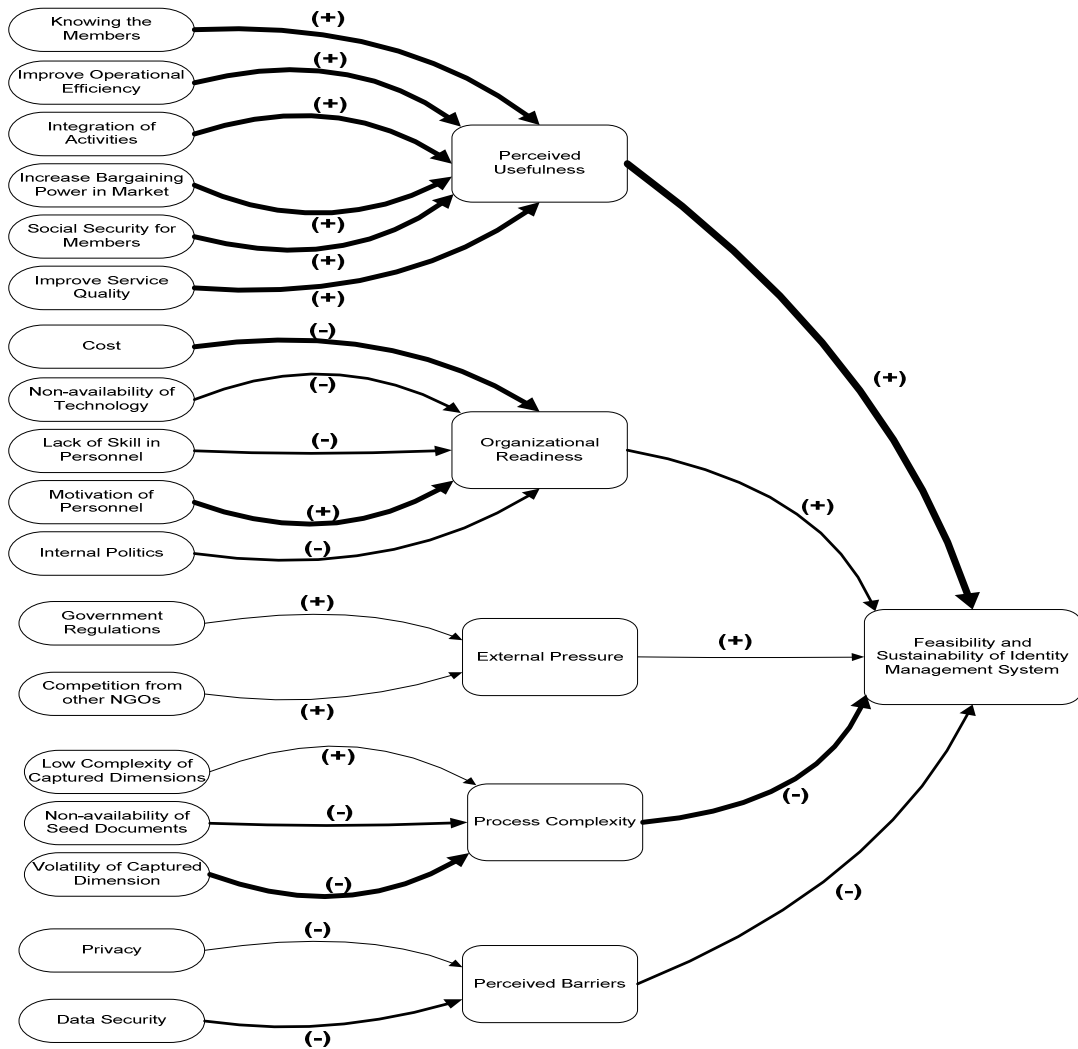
Knowing the Members
(+)
Improve Operational Efficiency
(+)
Integration of Activities
(+)
Increase Bargaining Power in Market
(+)
Social Security for Members
(+)
Improve Service Quality
(+)
Perceived Usefulness
Cost
(-)
Non-availability of Technology
(-)
Lack of Skill in Personnel
(-)
Motivation of Personnel
(+)
Internal Politics
(-)
Organizational Readiness
(+)
(+)
Government Regulations
(+)
Competition from other NGOs
(+)
External Pressure
(+)
Feasibility and Sustainability of Identity Management System
Low Complexity of Captured Dimensions
(+)
Non-availability of Seed Documents
(-)
Volatility of Captured Dimension
(-)
Process Complexity
(-)
(-)
Privacy
(-)
Data Security
(-)
Perceived Barriers